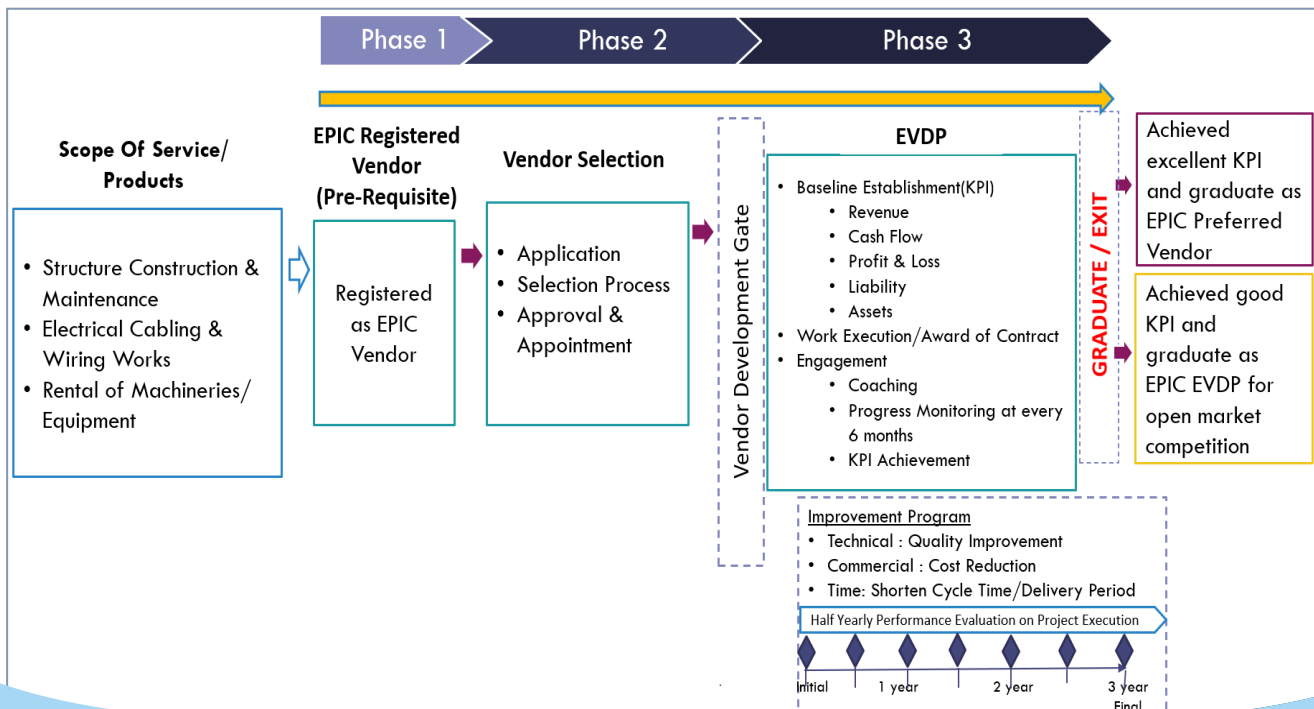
Phase 1

Phase 2

Phase 3

Scope Of Service/ Products

• Structure Construction & Maintenance
• Electrical Cabling & Wiring Works
• Rental of Machineries/ Equipment

EPIC Registered Vendor (Pre-Requisite)

Registered as EPIC Vendor

Vendor Selection

• Application
• Selection Process
• Approval & Appointment

Vendor Development Gate

EVDP

• Baseline Establishment(KPI)
  • Revenue
  • Cash Flow
  • Profit & Loss
  • Liability
  • Assets
• Work Execution/Award of Contract
• Engagement
  • Coaching
  • Progress Monitoring at every 6 months
  • KPI Achievement

GRADUATE / EXIT

Achieved excellent KPI and graduate as EPIC Preferred Vendor

Achieved good KPI and graduate as EPIC EVDP for open market competition

Improvement Program
• Technical : Quality Improvement
• Commercial : Cost Reduction
• Time: Shorten Cycle Time/Delivery Period

Half Yearly Performance Evaluation on Project Execution

Initial

1 year

2 year

3 year Final